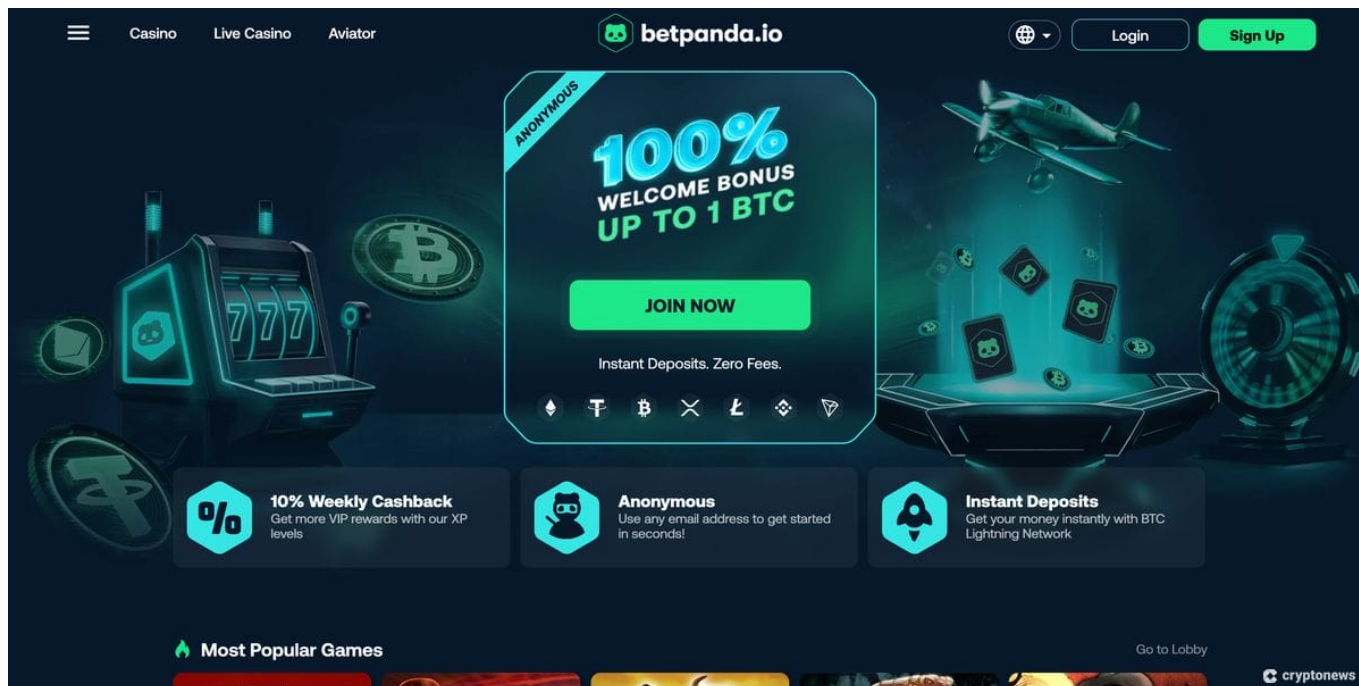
Casino Live Casino Aviator

betpanda.io

Login Sign Up

ANONYMOUS

100%
WELCOME BONUS
UP TO 1 BTC

JOIN NOW

Instant Deposits. Zero Fees.

777

10% Weekly Cashback
Get more VIP rewards with our XP levels

Anonymous
Use any email address to get started in seconds!

Instant Deposits
Get your money instantly with BTC Lightning Network

Most Popular Games

Go to Lobby

cryptonews